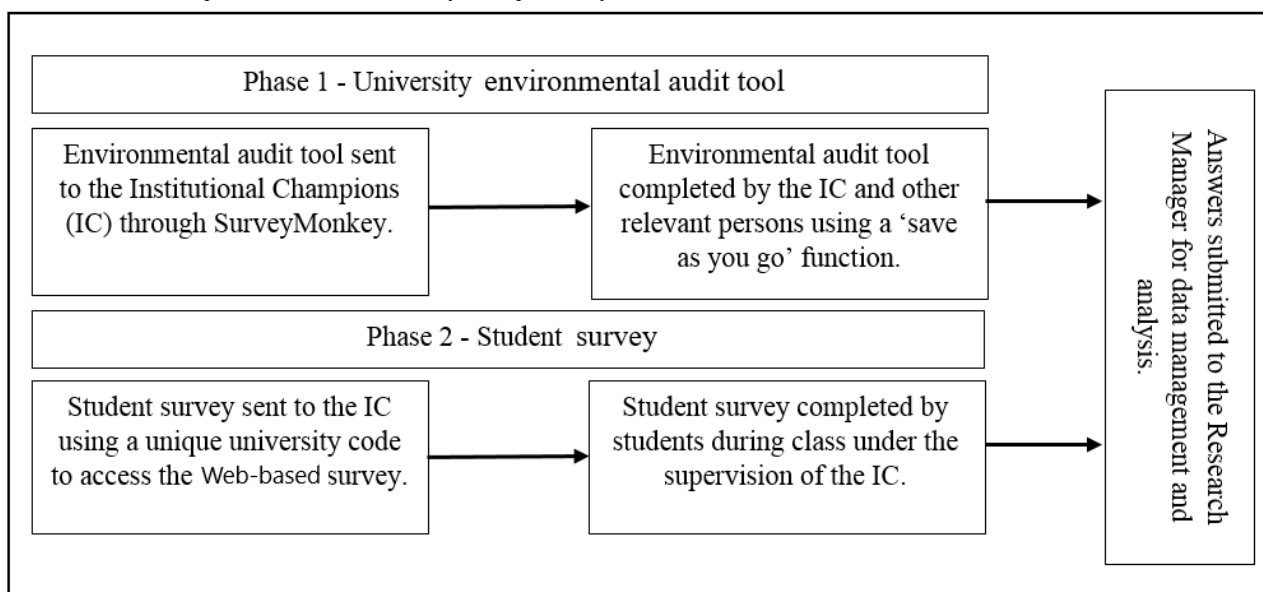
Phase 1 - University environmental audit tool

Environmental audit tool sent to the Institutional Champions (IC) through SurveyMonkey.

Environmental audit tool completed by the IC and other relevant persons using a 'save as you go' function.

Answers submitted to the Research Manager for data management and analysis.

Phase 2 - Student survey

Student survey sent to the IC using a unique university code to access the Web-based survey.

Student survey completed by students during class under the supervision of the IC.